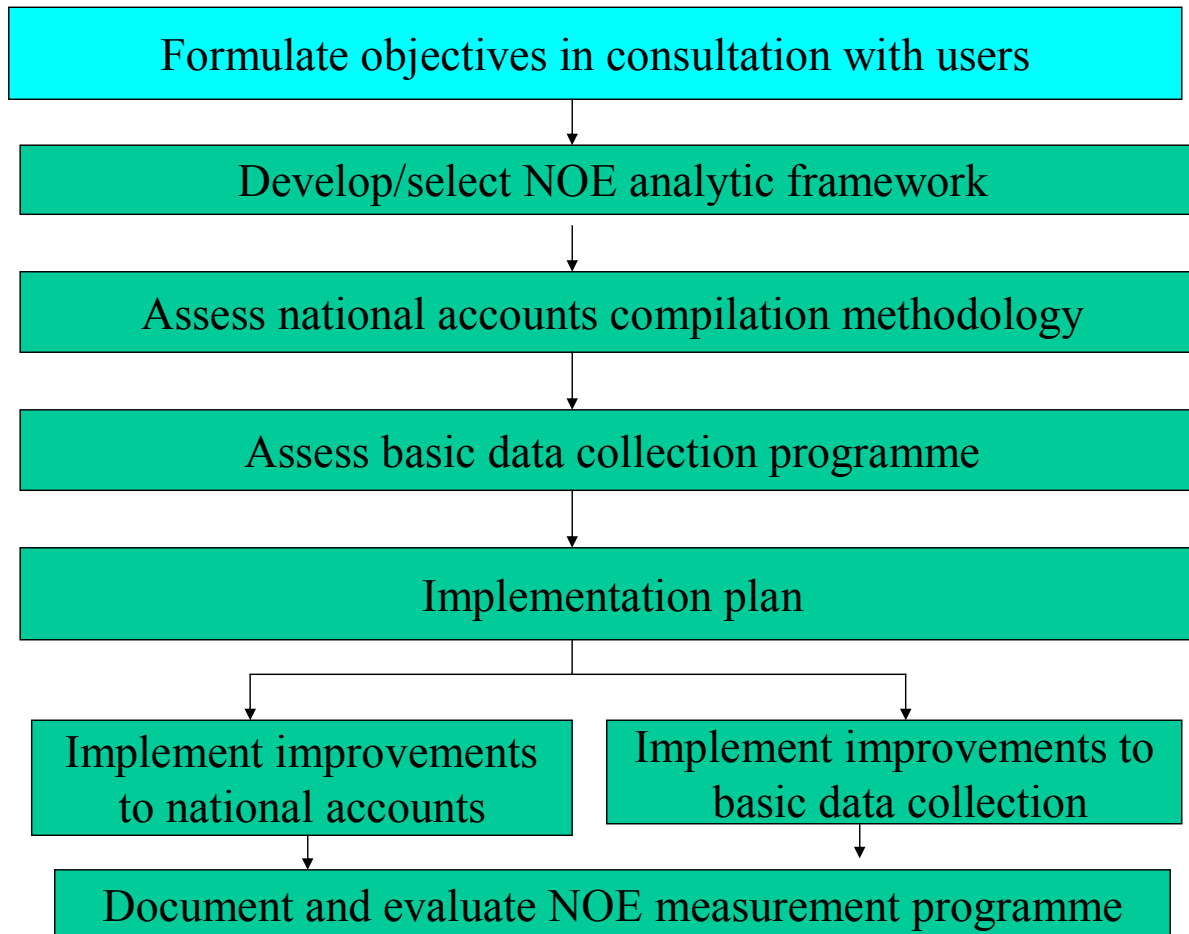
Formulate objectives in consultation with users

Develop/select NOE analytic framework

Assess national accounts compilation methodology

Assess basic data collection programme

Implementation plan

Implement improvements to national accounts

Implement improvements to basic data collection

Document and evaluate NOE measurement programme